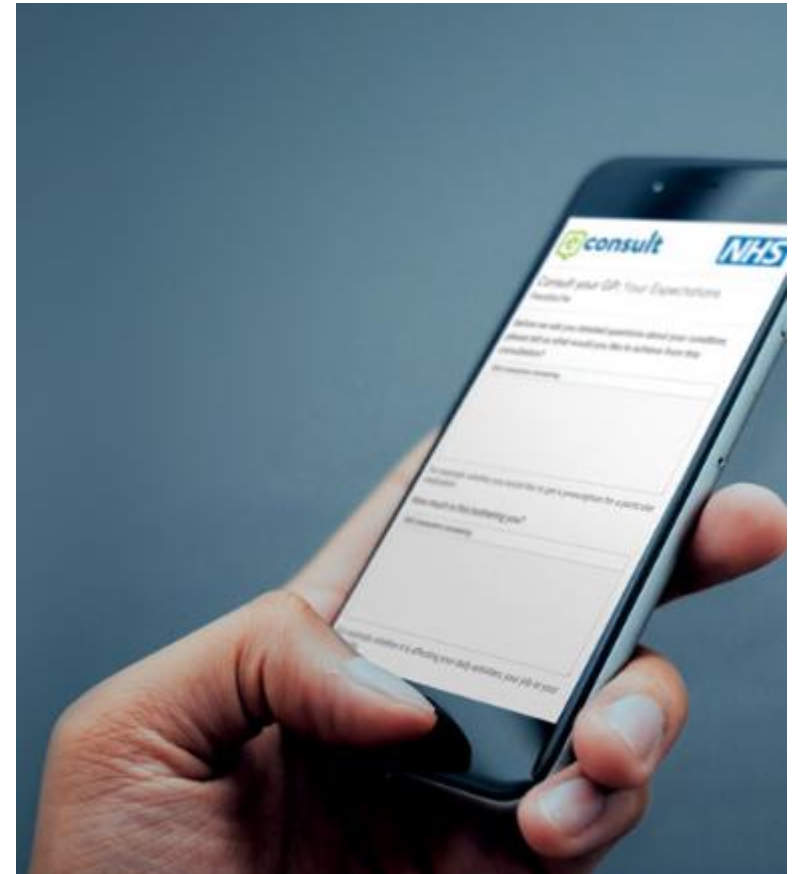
econsult

NHS

Consult your GP: Your Expectations

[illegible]

Before we ask you detailed questions about your condition, please tell us what would you like to achieve from this consultation?

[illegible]

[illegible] you would like to get a prescription for a particular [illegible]

What result is this bothering you?

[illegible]

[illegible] is affecting your daily activities, your job or your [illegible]